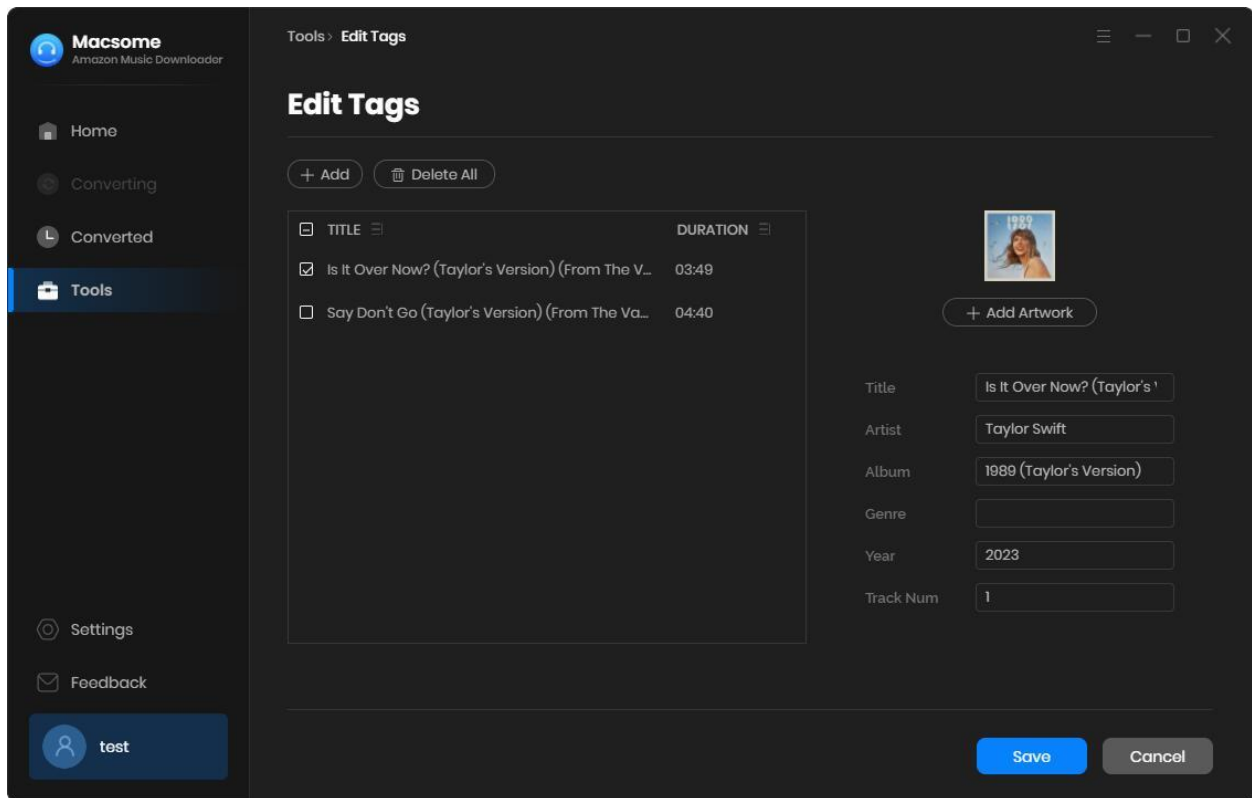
Macsome
Amazon Music Downloader

Home
Converting
Converted
Tools

Settings
Feedback
test

Tools › Edit Tags

Edit Tags

+ Add
Delete All

| TITLE | DURATION |
|---|---|
| Is It Over Now? (Taylor's Version) (From The V... | 03:49 |
| Say Don't Go (Taylor's Version) (From The Va... | 04:40 |

+ Add Artwork

Title: Is It Over Now? (Taylor's '
Artist: Taylor Swift
Album: 1989 (Taylor's Version)
Genre:
Year: 2023
Track Num: 1

Save
Cancel